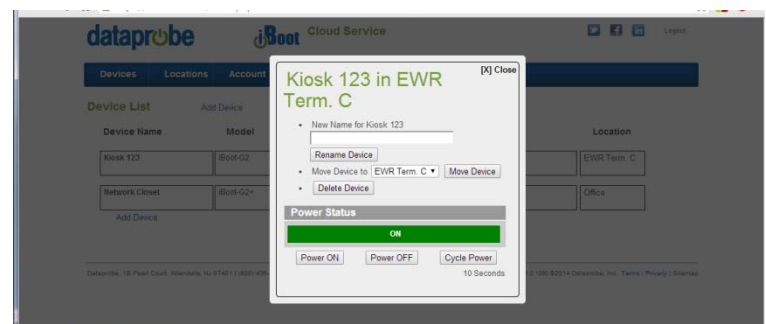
dataprobe iBoot Cloud Service

Logout

Devices Locations Account

Device List Add Device

| Device Name | Model | Location |
|---|---|---|
| Kiosk 123 | iBoot-G2 | EWR Term. C |
| Network Closet | iBoot-G2+ | Office |

Add Device

Dataprobe, 18 Pearl Court, Allendale, NJ 07401 | (800) 436 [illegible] ©2014 Dataprobe, Inc. Terms | Privacy | Sitemap

[X] Close

Kiosk 123 in EWR Term. C

• New Name for Kiosk 123

Rename Device

• Move Device to EWR Term. C Move Device

• Delete Device

Power Status

ON

Power ON Power OFF Cycle Power

10 Seconds